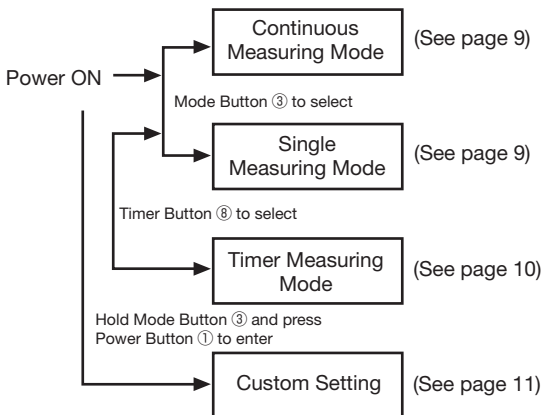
Power ON

Continuous Measuring Mode

(See page 9)

Mode Button ③ to select

Single Measuring Mode

(See page 9)

Timer Button ⑧ to select

Timer Measuring Mode

(See page 10)

Hold Mode Button ③ and press Power Button ① to enter

Custom Setting

(See page 11)